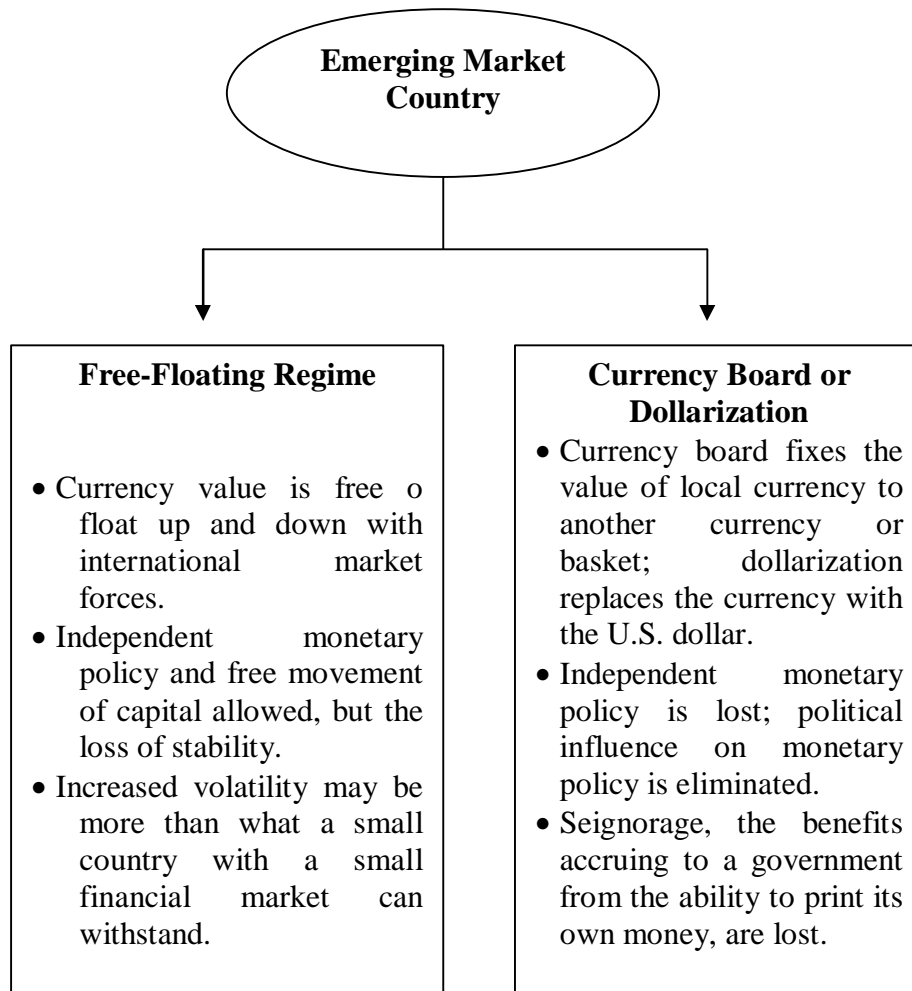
Emerging Market Country

Free-Floating Regime

- Currency value is free o float up and down with international market forces.
- Independent monetary policy and free movement of capital allowed, but the loss of stability.
- Increased volatility may be more than what a small country with a small financial market can withstand.

Currency Board or Dollarization

- Currency board fixes the value of local currency to another currency or basket; dollarization replaces the currency with the U.S. dollar.
- Independent monetary policy is lost; political influence on monetary policy is eliminated.
- Seignorage, the benefits accruing to a government from the ability to print its own money, are lost.